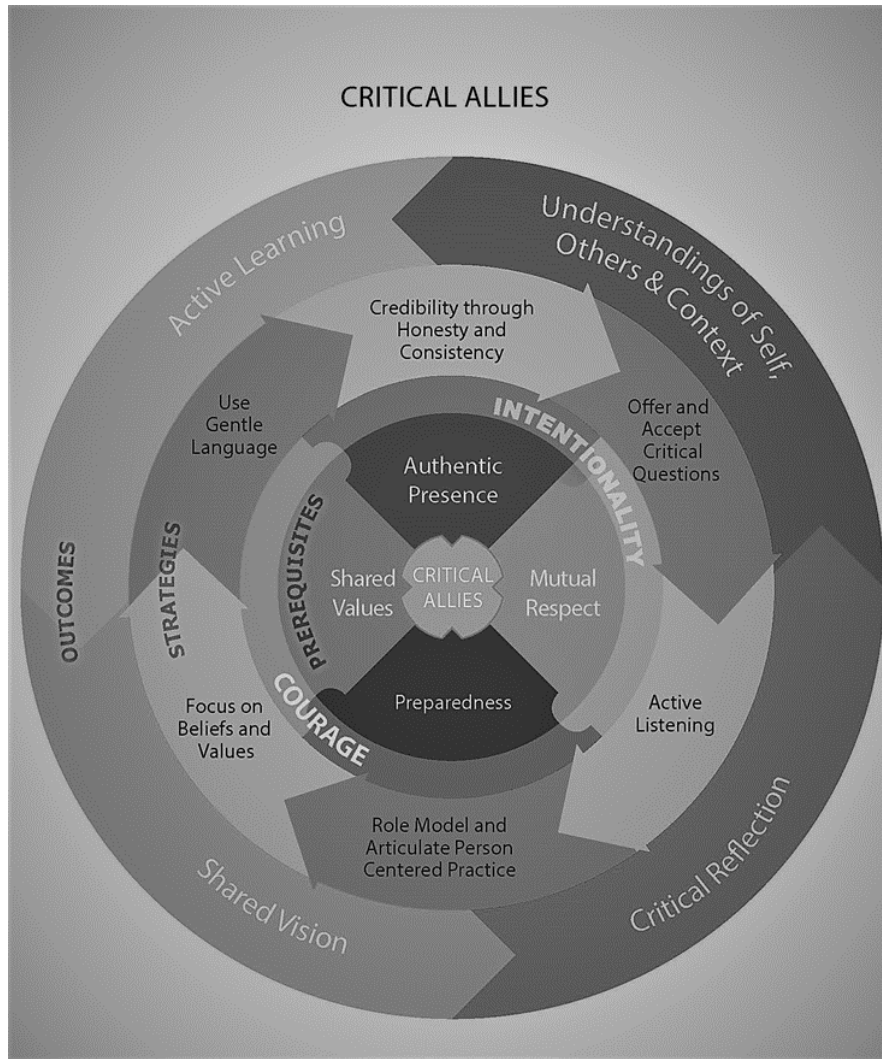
CRITICAL ALLIES

Active Learning

Understandings of Self, Others & Context

Credibility through Honesty and Consistency

Use Gentle Language

Offer and Accept Critical Questions

INTENTIONALITY

Authentic Presence

PREREQUISITES

STRATEGIES

OUTCOMES

Shared Values

CRITICAL ALLIES

Mutual Respect

Preparedness

COURAGE

Focus on Beliefs and Values

Active Listening

Role Model and Articulate Person Centered Practice

Shared Vision

Critical Reflection